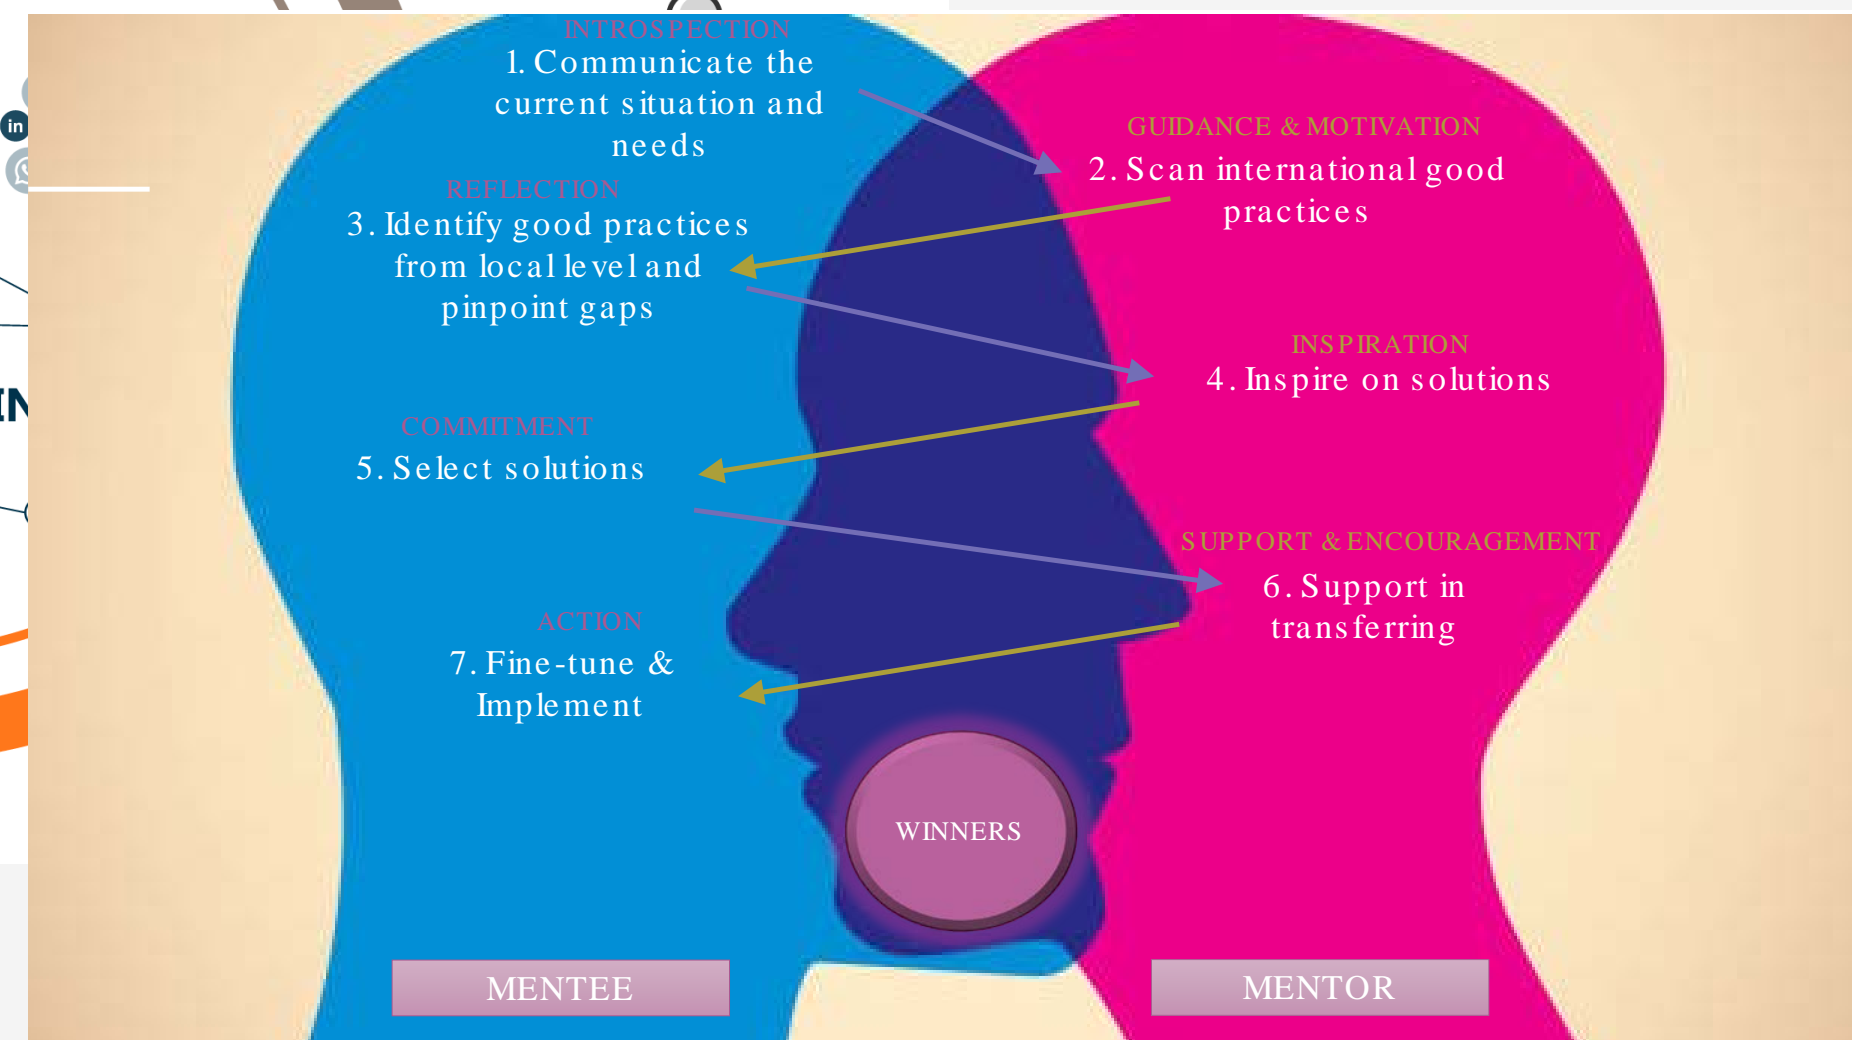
INTROSPECTION
1. Communicate the current situation and needs

GUIDANCE & MOTIVATION
2. Scan international good practices

REFLECTION
3. Identify good practices from local level and pinpoint gaps

INSPIRATION
4. Inspire on solutions

COMMITMENT
5. Select solutions

SUPPORT & ENCOURAGEMENT
6. Support in transferring

ACTION
7. Fine-tune & Implement

WINNERS

MENTEE

MENTOR